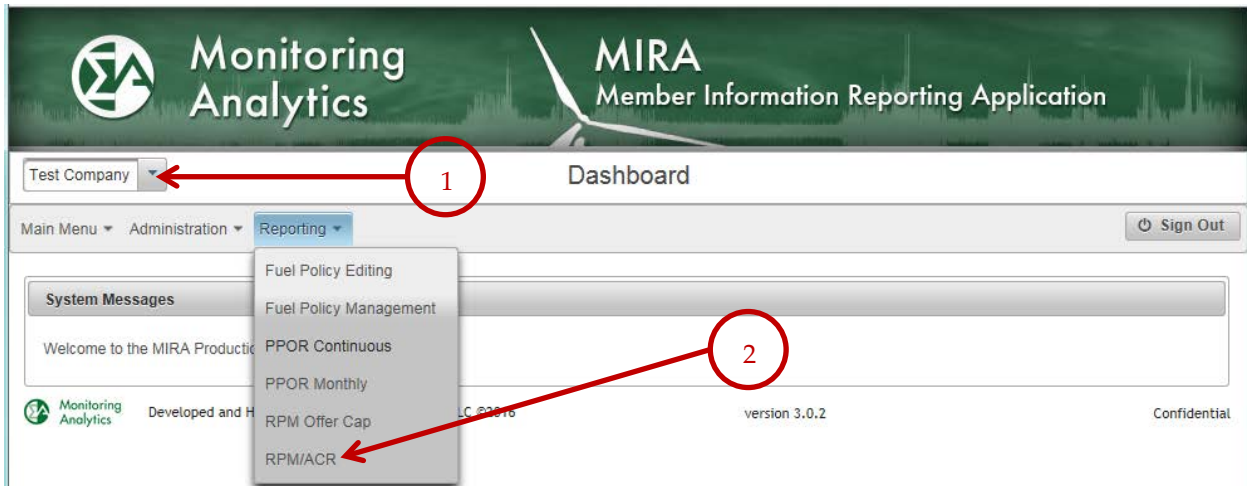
Monitoring Analytics

MIRA
Member Information Reporting Application

Test Company

1

Dashboard

Main Menu ▾ Administration ▾ Reporting ▾

Sign Out

Fuel Policy Editing
Fuel Policy Management
PPOR Continuous
PPOR Monthly
RPM Offer Cap
RPM/ACR

System Messages

Welcome to the MIRA Productic

2

Monitoring Analytics

Developed and H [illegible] LC ©2016

version 3.0.2

Confidential